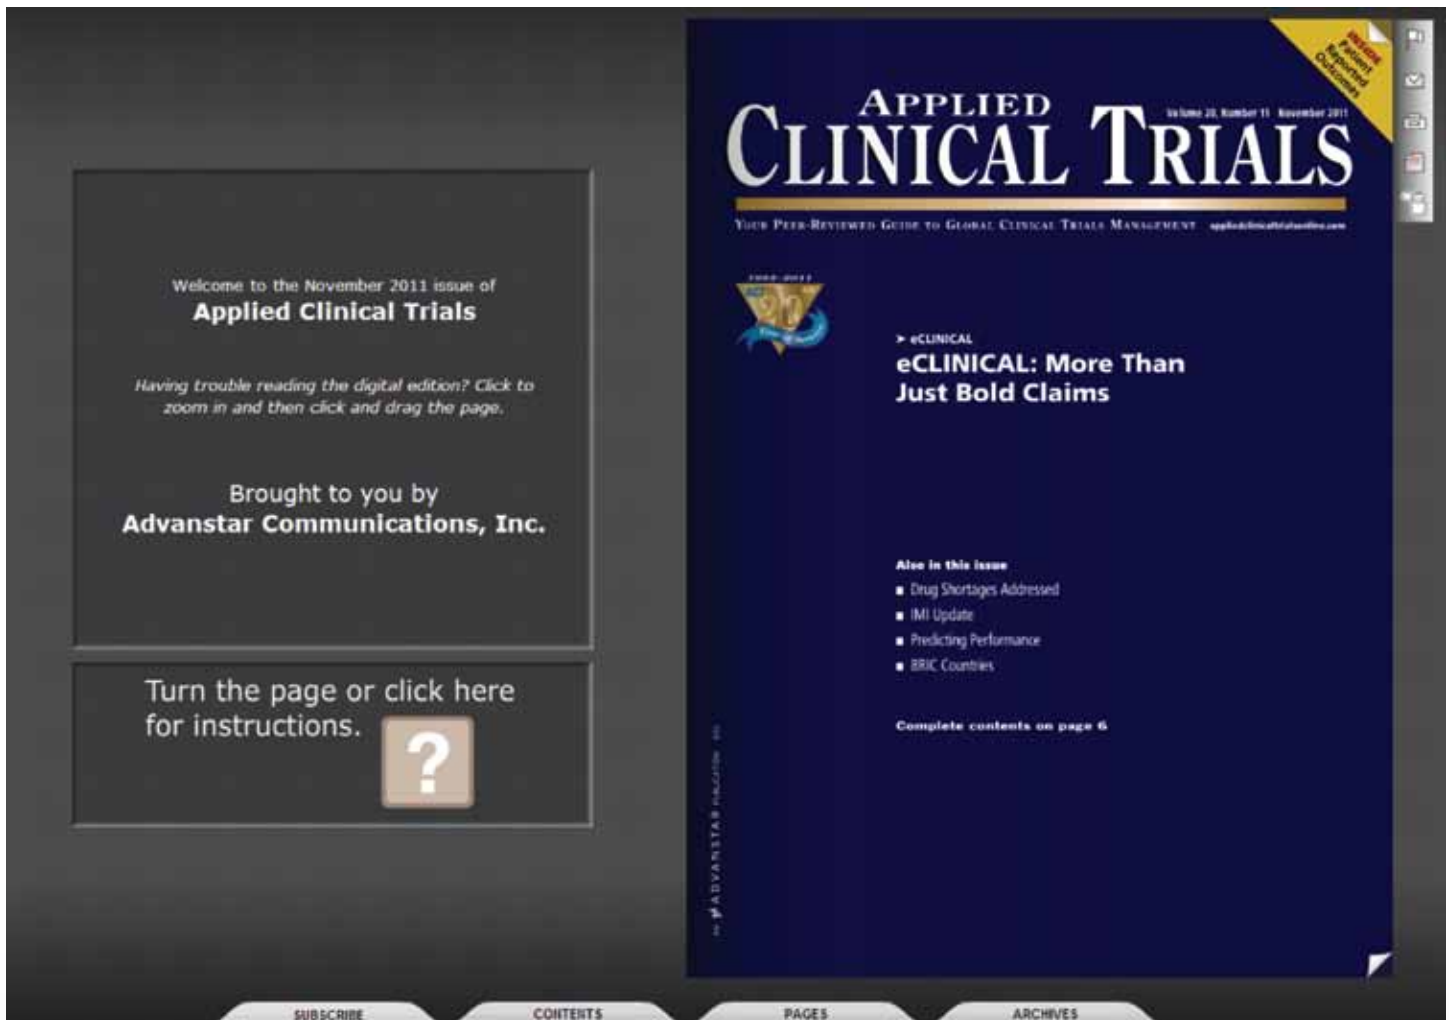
Welcome to the November 2011 issue of
Applied Clinical Trials

Having trouble reading the digital edition? Click to zoom in and then click and drag the page.

Brought to you by
Advanstar Communications, Inc.

Turn the page or click here for instructions.

?

APPLIED CLINICAL TRIALS

Volume 20, Number 11 November 2011

INSIDE Patient Reported Outcomes

YOUR PEER-REVIEWED GUIDE TO GLOBAL CLINICAL TRIALS MANAGEMENT appliedclinicaltrialsonline.com

1992-2011 20

> eCLINICAL
eCLINICAL: More Than Just Bold Claims

Also in this issue
■ Drug Shortages Addressed
■ IMI Update
■ Predicting Performance
■ BRIC Countries

Complete contents on page 6

ADVANSTAR

SUBSCRIBE
CONTENTS
PAGES
ARCHIVES